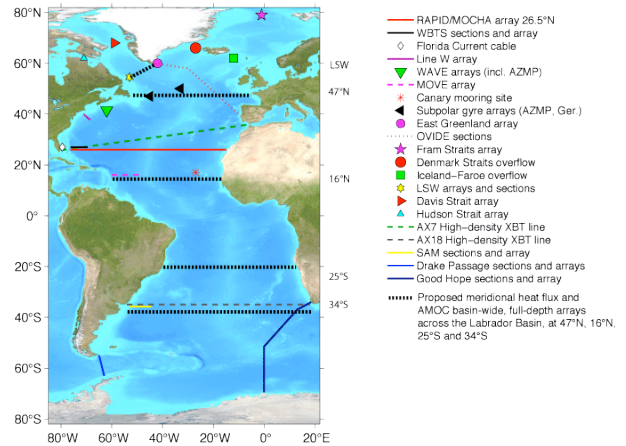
80°N
60°N
40°N
20°N
0°
20°S
40°S
60°S
80°S
80°W 60°W 40°W 20°W 0° 20°E

LSW
47°N
16°N
25°S
34°S

RAPID/MOCHA array 26.5°N
WBTS sections and array
Florida Current cable
Line W array
WAVE arrays (incl. AZMP)
MOVE array
Canary mooring site
Subpolar gyre arrays (AZMP, Ger.)
East Greenland array
OVIDE sections
Fram Straits array
Denmark Straits overflow
Iceland–Faroe overflow
LSW arrays and sections
Davis Strait array
Hudson Strait array
AX7 High-density XBT line
AX18 High-density XBT line
SAM sections and array
Drake Passage sections and arrays
Good Hope sections and array

Proposed meridional heat flux and AMOC basin-wide, full-depth arrays across the Labrador Basin, at 47°N, 16°N, 25°S and 34°S